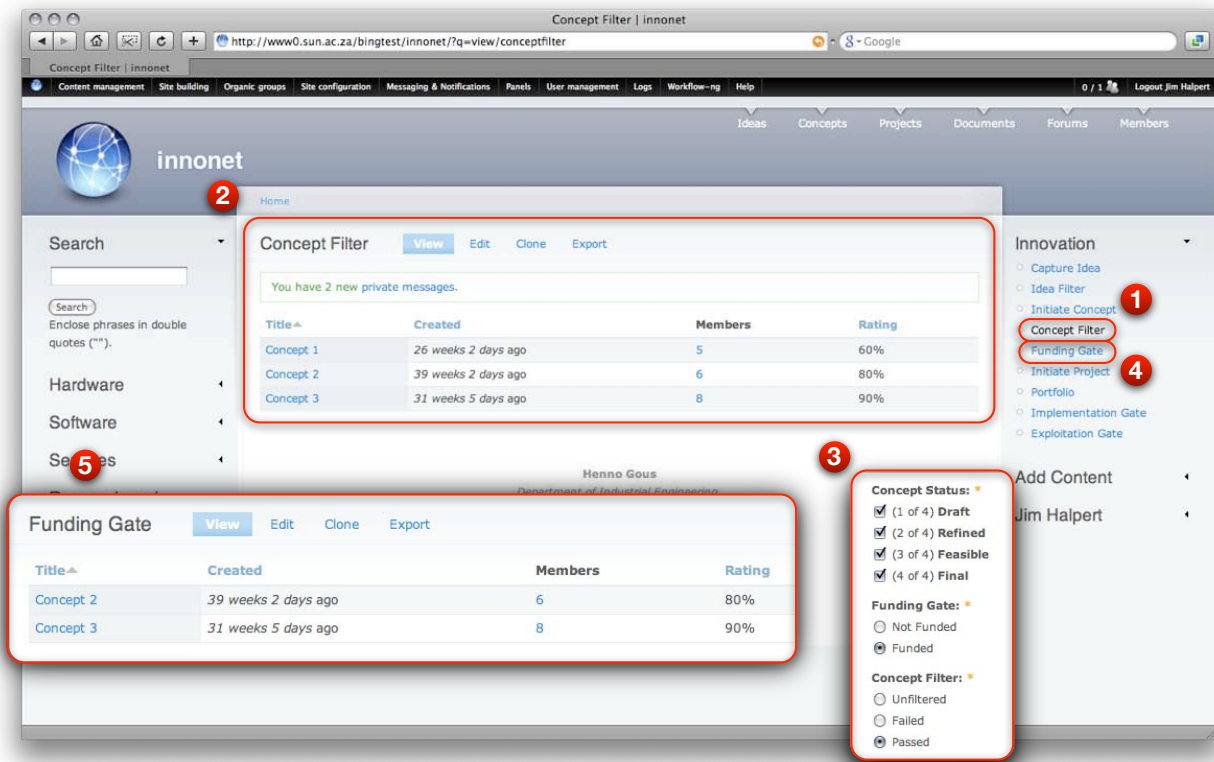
Concept Filter | innonet

http://www0.sun.ac.za/bingtest/innonet/?q=view/conceptfilter

Google

Concept Filter | innonet

Content management Site building Organic groups Site configuration Messaging & Notifications Panels User management Logs Workflow-ng Help

0 / 1 Logout Jim Halpert

Ideas Concepts Projects Documents Forums Members

innonet

2

Home

Search

Search

Enclose phrases in double quotes ("").

Hardware

Software

Se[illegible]es

5

Concept Filter View Edit Clone Export

You have 2 new private messages.

| Title | Created | Members | Rating |
|---|---|---|---|
| Concept 1 | 26 weeks 2 days ago | 5 | 60% |
| Concept 2 | 39 weeks 2 days ago | 6 | 80% |
| Concept 3 | 31 weeks 5 days ago | 8 | 90% |

Henno Gous

Department of Industrial Engineering

Innovation

Capture Idea

Idea Filter

Initiate Concept

1

Concept Filter

Funding Gate

Initiate Project

4

Portfolio

Implementation Gate

Exploitation Gate

3

Add Content

Jim Halpert

Funding Gate View Edit Clone Export

| Title | Created | Members | Rating |
|---|---|---|---|
| Concept 2 | 39 weeks 2 days ago | 6 | 80% |
| Concept 3 | 31 weeks 5 days ago | 8 | 90% |

Concept Status: *
(1 of 4) Draft
(2 of 4) Refined
(3 of 4) Feasible
(4 of 4) Final

Funding Gate: *
Not Funded
Funded

Concept Filter: *
Unfiltered
Failed
Passed